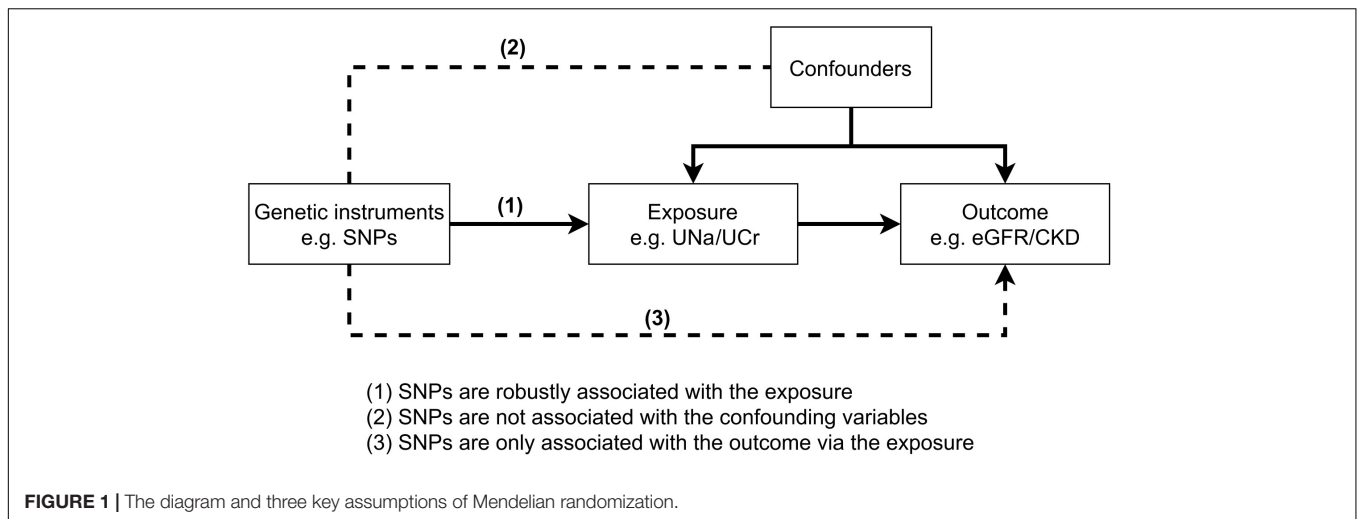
(2)

Confounders

Genetic instruments e.g. SNPs

(1)

Exposure e.g. UNa/UCr

Outcome e.g. eGFR/CKD

(3)

(1) SNPs are robustly associated with the exposure
(2) SNPs are not associated with the confounding variables
(3) SNPs are only associated with the outcome via the exposure

**FIGURE 1 |** The diagram and three key assumptions of Mendelian randomization.